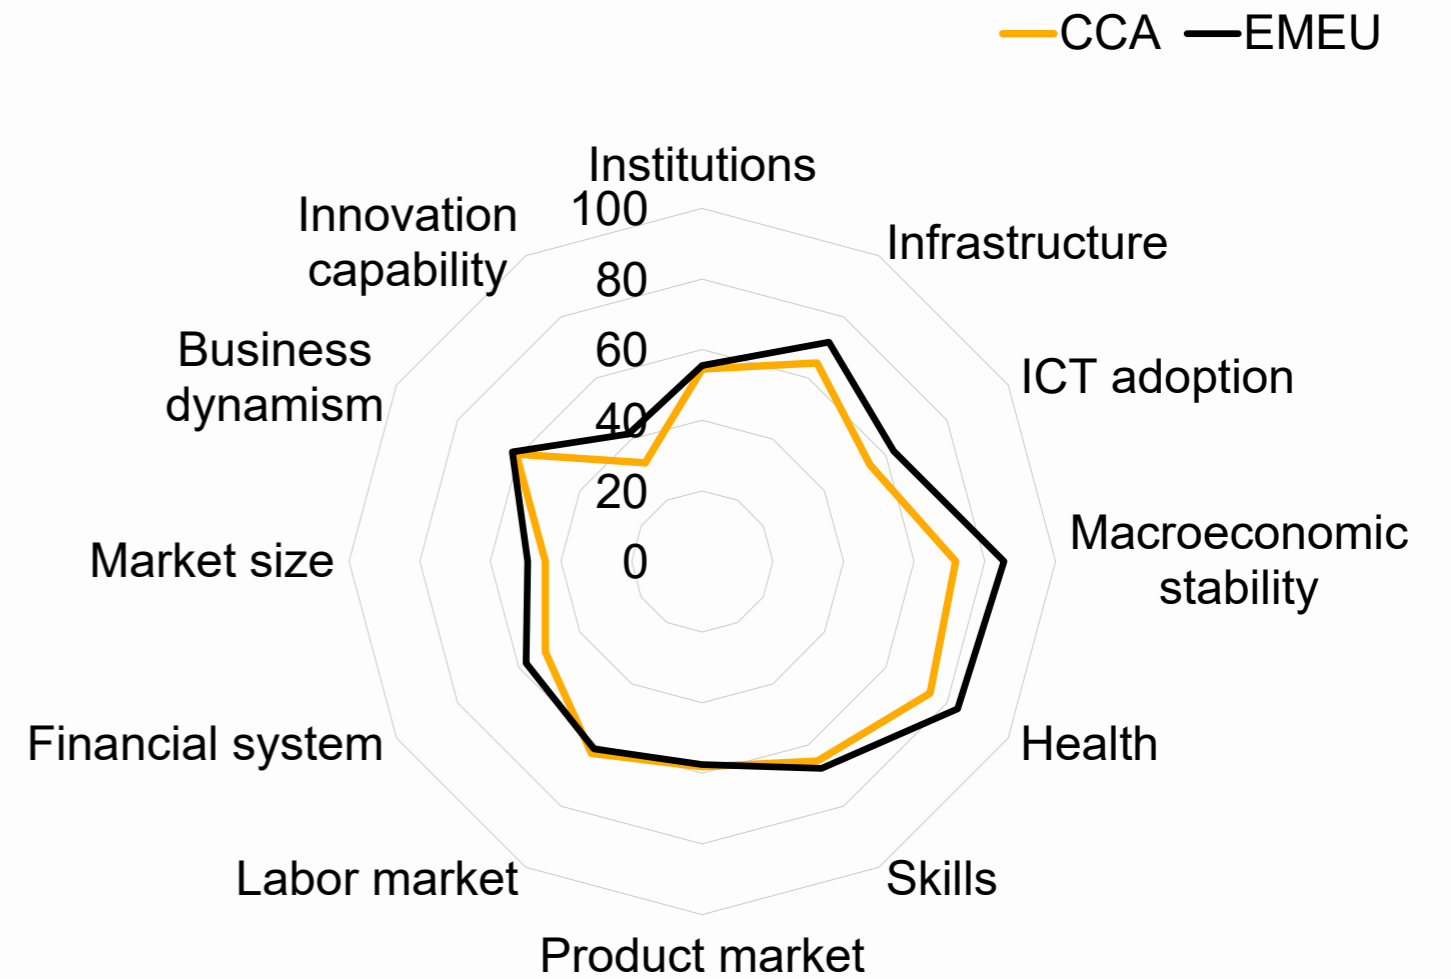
CCA EMEU

Institutions
100
80
60
40
20
0
Infrastructure
ICT adoption
Macroeconomic stability
Health
Skills
Product market
Labor market
Financial system
Market size
Business dynamism
Innovation capability